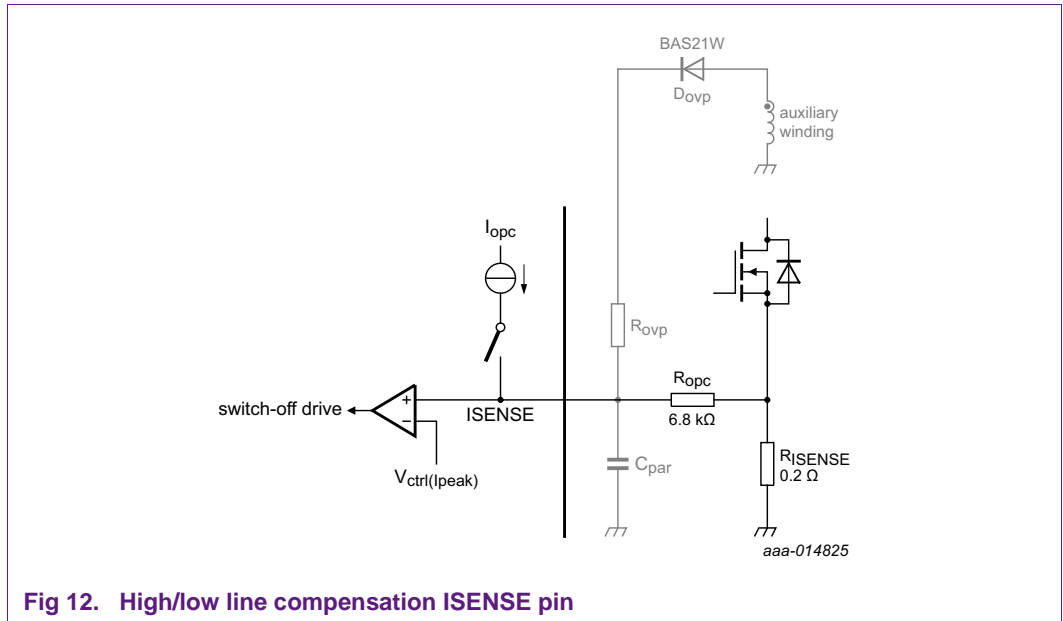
BAS21W

$D_{ovp}$

auxiliary winding

$I_{opc}$

$R_{ovp}$

$R_{opc}$

switch-off drive

+

−

ISENSE

6.8 kΩ

$C_{par}$

$R_{ISENSE}$
0.2 Ω

$V_{ctrl(Ipeak)}$

aaa-014825

Fig 12. High/low line compensation ISENSE pin